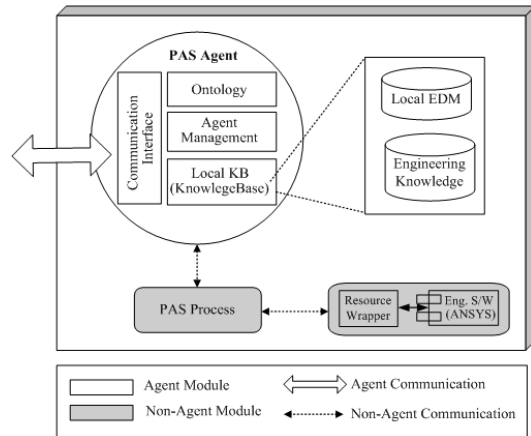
PAS Agent

Communication Interface

Ontology

Agent Management

Local KB (KnowlegeBase)

Local EDM

Engineering Knowledge

PAS Process

Resource Wrapper

Eng. S/W (ANSYS)

Agent Module

Agent Communication

Non-Agent Module

Non-Agent Communication